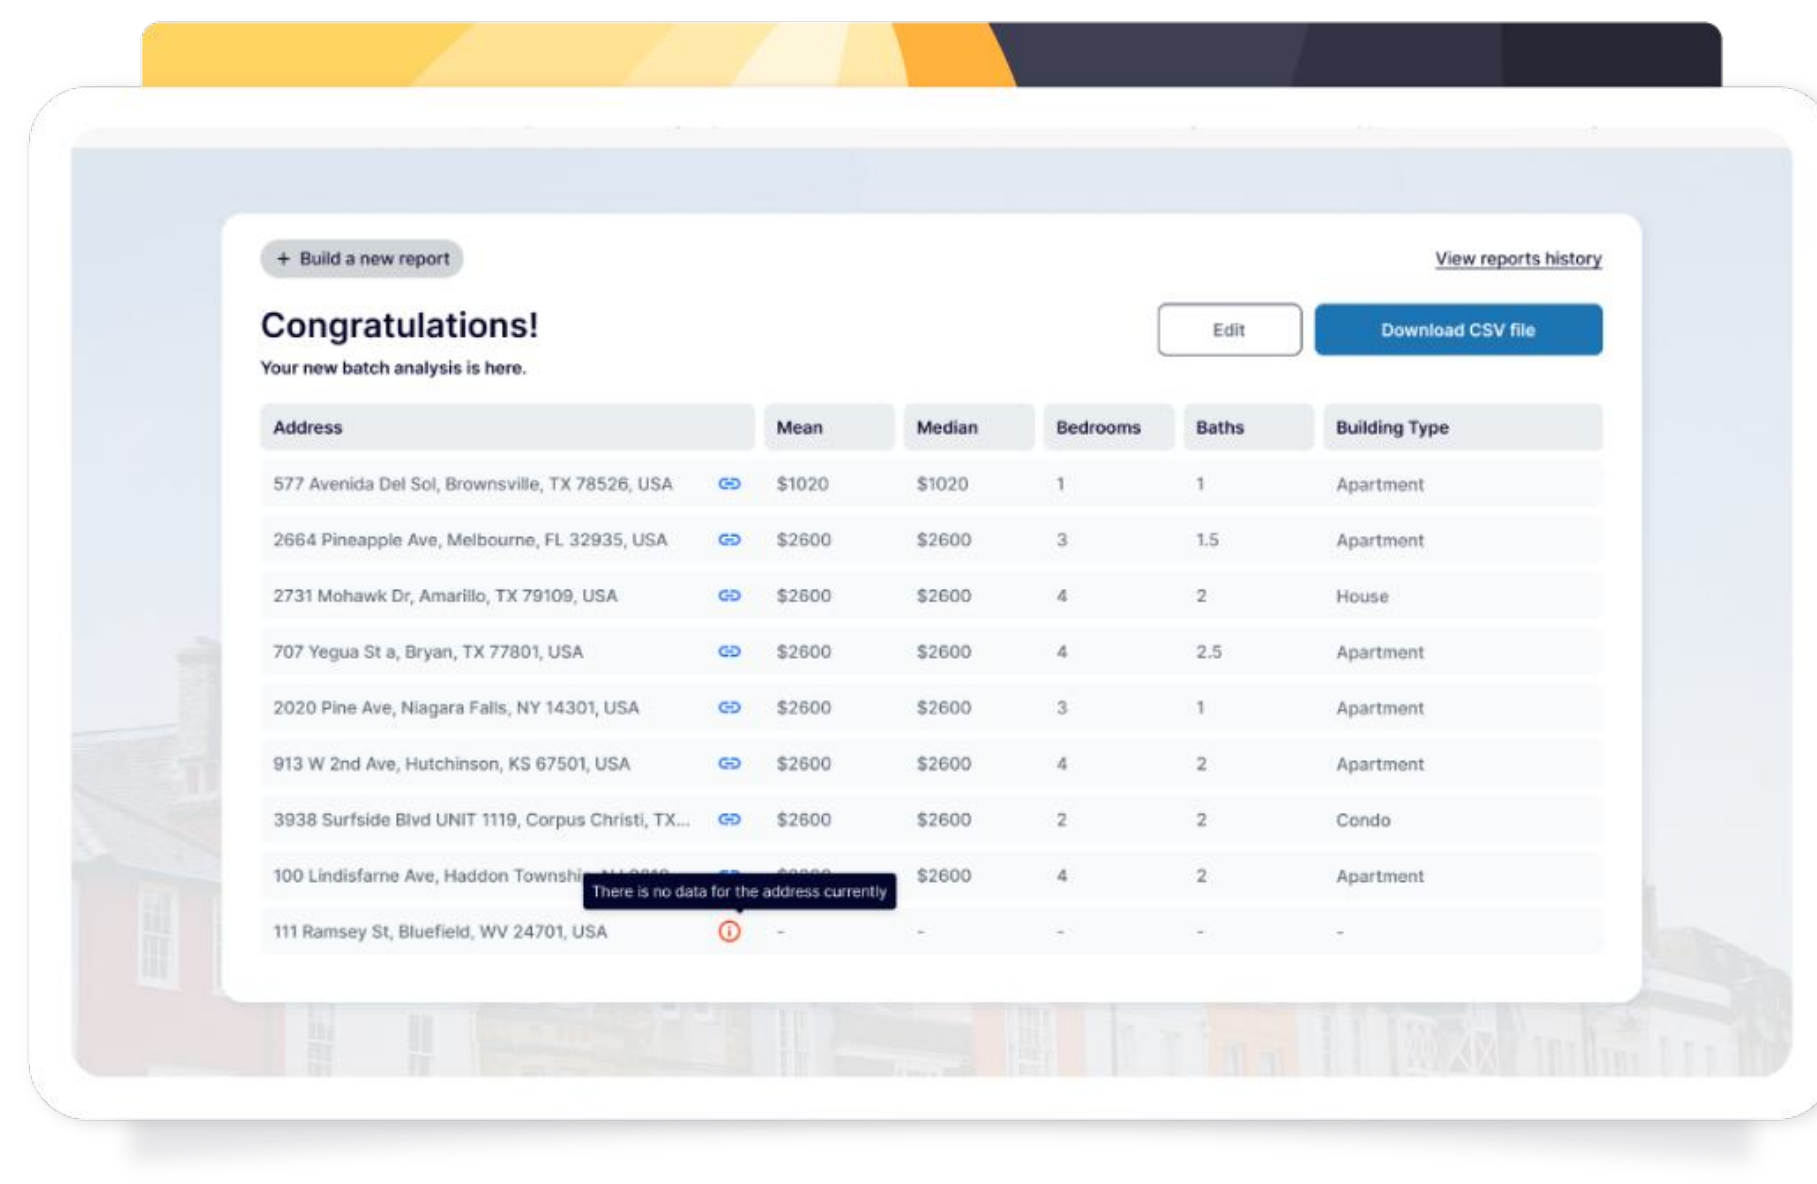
+ Build a new report

View reports history

Congratulations!

Your new batch analysis is here.

Edit

Download CSV file

| Address | Mean | Median | Bedrooms | Baths | Building Type |
|---|---|---|---|---|---|
| 577 Avenida Del Sol, Brownsville, TX 78526, USA | $1020 | $1020 | 1 | 1 | Apartment |
| 2664 Pineapple Ave, Melbourne, FL 32935, USA | $2600 | $2600 | 3 | 1.5 | Apartment |
| 2731 Mohawk Dr, Amarillo, TX 79109, USA | $2600 | $2600 | 4 | 2 | House |
| 707 Yegua St a, Bryan, TX 77801, USA | $2600 | $2600 | 4 | 2.5 | Apartment |
| 2020 Pine Ave, Niagara Falls, NY 14301, USA | $2600 | $2600 | 3 | 1 | Apartment |
| 913 W 2nd Ave, Hutchinson, KS 67501, USA | $2600 | $2600 | 4 | 2 | Apartment |
| 3938 Surfside Blvd UNIT 1119, Corpus Christi, TX... | $2600 | $2600 | 2 | 2 | Condo |
| 100 Lindisfarne Ave, Haddon Townshi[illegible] | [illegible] | $2600 | 4 | 2 | Apartment |
| 111 Ramsey St, Bluefield, WV 24701, USA | - | - | - | - | - |

There is no data for the address currently